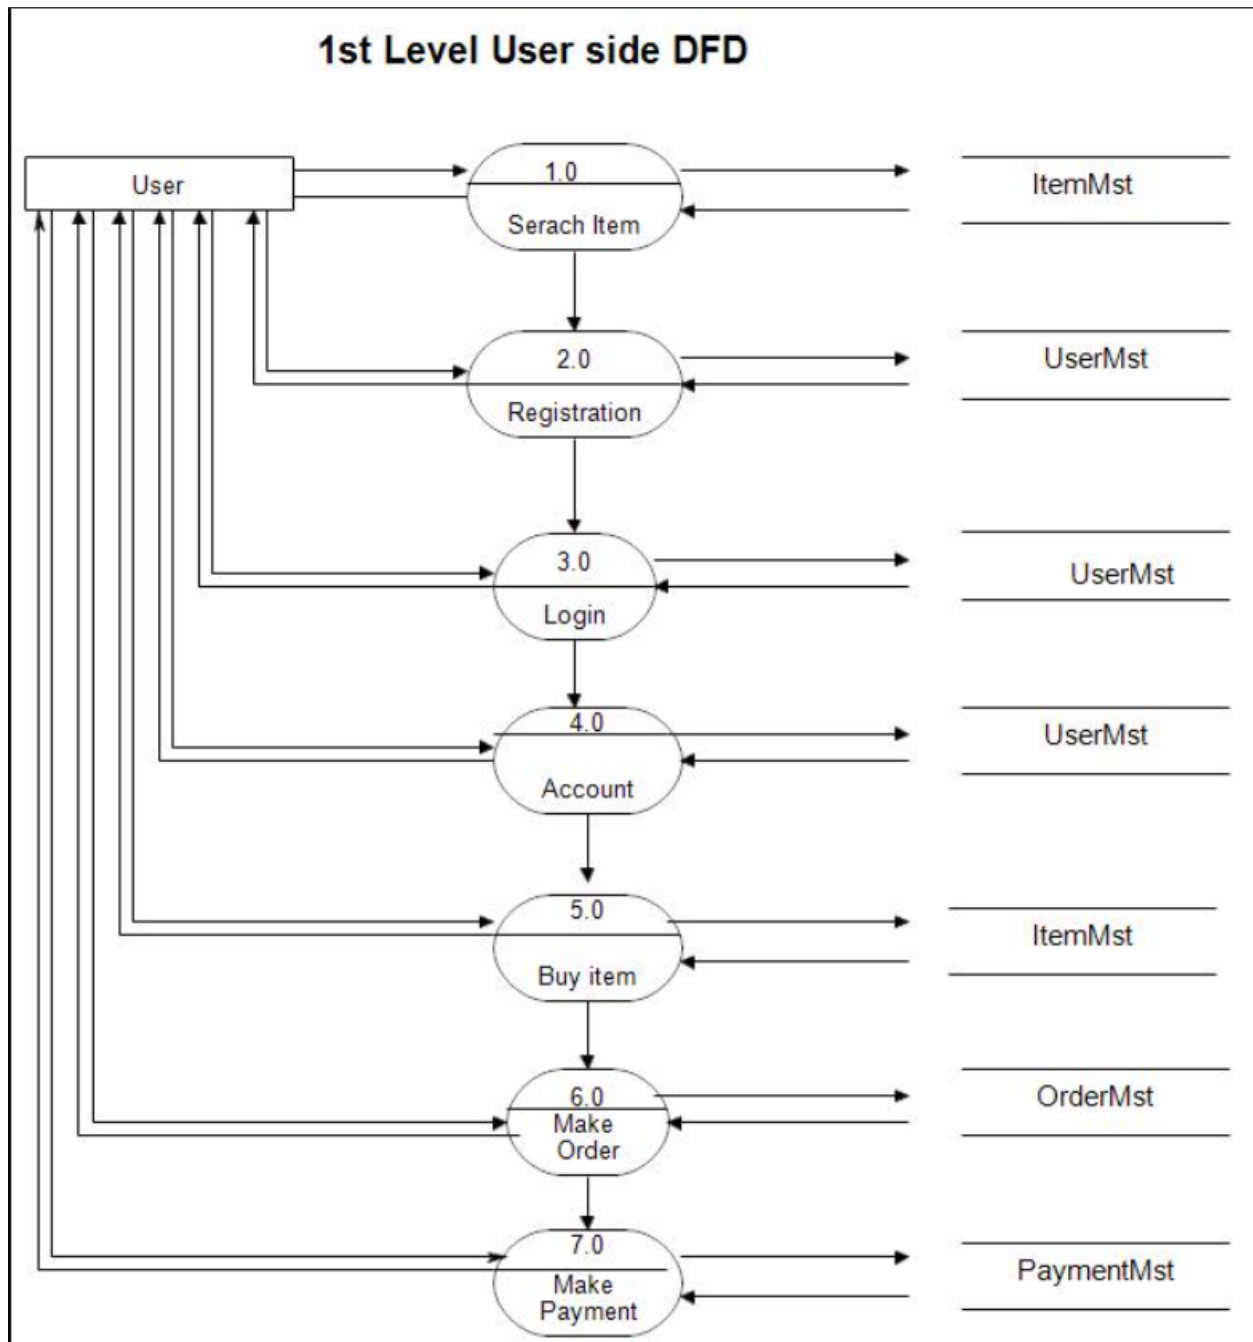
1st Level User side DFD

User

1.0
Serach Item

ItemMst

2.0
Registration

UserMst

3.0
Login

UserMst

4.0
Account

UserMst

5.0
Buy item

ItemMst

6.0
Make Order

OrderMst

7.0
Make Payment

PaymentMst